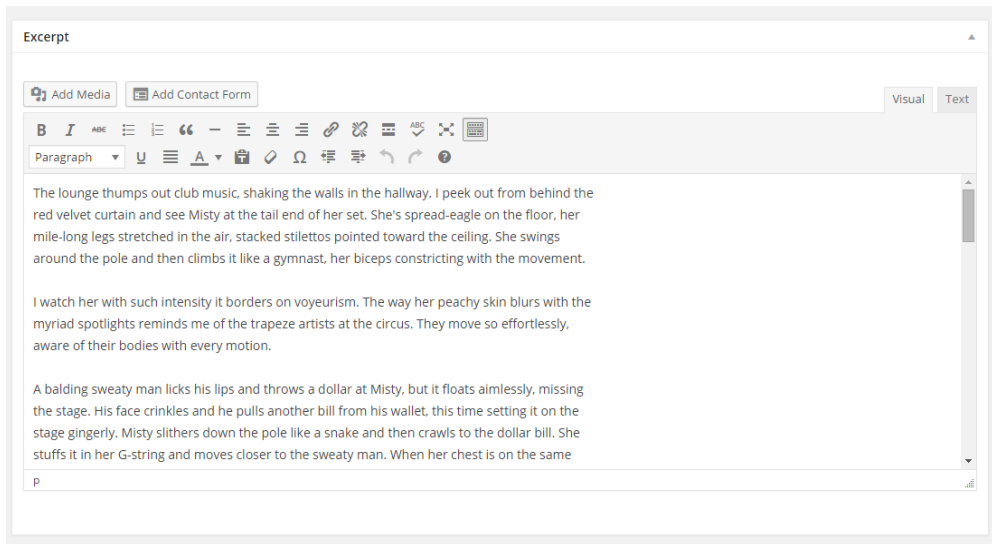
Excerpt

Add Media Add Contact Form

Visual Text

Paragraph

The lounge thumps out club music, shaking the walls in the hallway. I peek out from behind the red velvet curtain and see Misty at the tail end of her set. She's spread-eagle on the floor, her mile-long legs stretched in the air, stacked stilettos pointed toward the ceiling. She swings around the pole and then climbs it like a gymnast, her biceps constricting with the movement.

I watch her with such intensity it borders on voyeurism. The way her peachy skin blurs with the myriad spotlights reminds me of the trapeze artists at the circus. They move so effortlessly, aware of their bodies with every motion.

A balding sweaty man licks his lips and throws a dollar at Misty, but it floats aimlessly, missing the stage. His face crinkles and he pulls another bill from his wallet, this time setting it on the stage gingerly. Misty slithers down the pole like a snake and then crawls to the dollar bill. She stuffs it in her G-string and moves closer to the sweaty man. When her chest is on the same

p